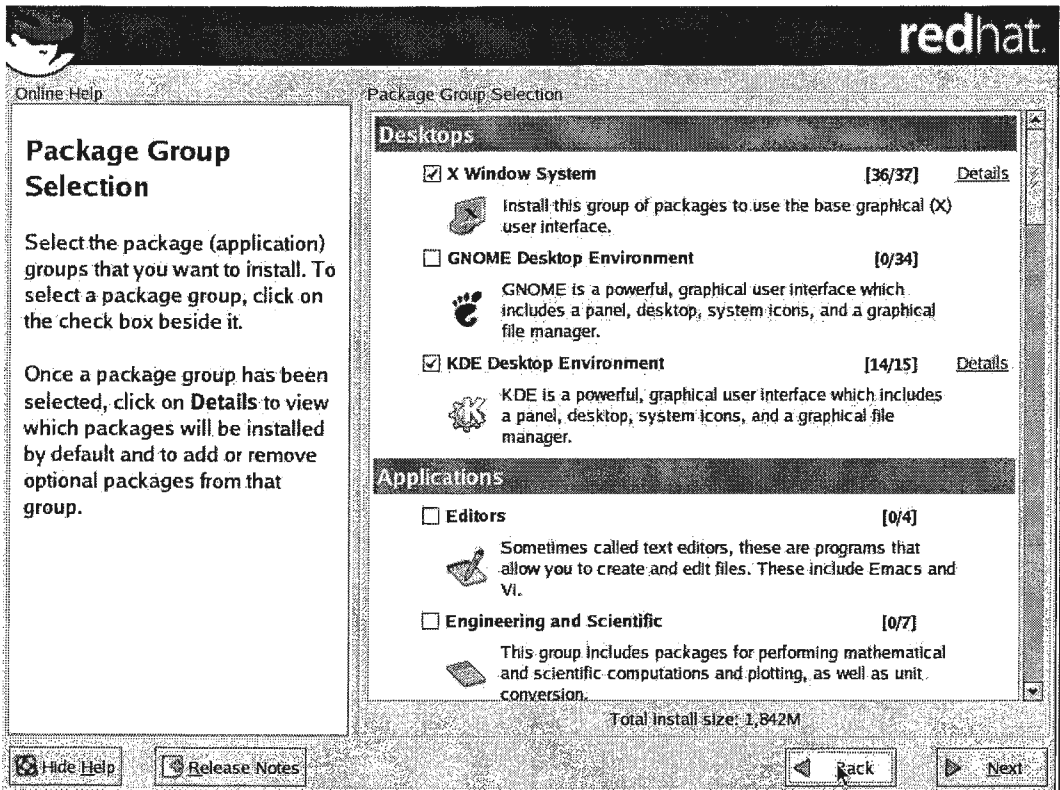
redhat.

Online Help

Package Group Selection

Select the package (application) groups that you want to install. To select a package group, click on the check box beside it.

Once a package group has been selected, click on **Details** to view which packages will be installed by default and to add or remove optional packages from that group.

Package Group Selection

Desktops

☑ X Window System [36/37] Details

Install this group of packages to use the base graphical (X) user interface.

☐ GNOME Desktop Environment [0/34]

GNOME is a powerful, graphical user interface which includes a panel, desktop, system icons, and a graphical file manager.

☑ KDE Desktop Environment [14/15] Details

KDE is a powerful, graphical user interface which includes a panel, desktop, system icons, and a graphical file manager.

Applications

☐ Editors [0/4]

Sometimes called text editors, these are programs that allow you to create and edit files. These include Emacs and Vi.

☐ Engineering and Scientific [0/7]

This group includes packages for performing mathematical and scientific computations and plotting, as well as unit conversion.

Total install size: 1,842M

Hide Help Release Notes Back Next